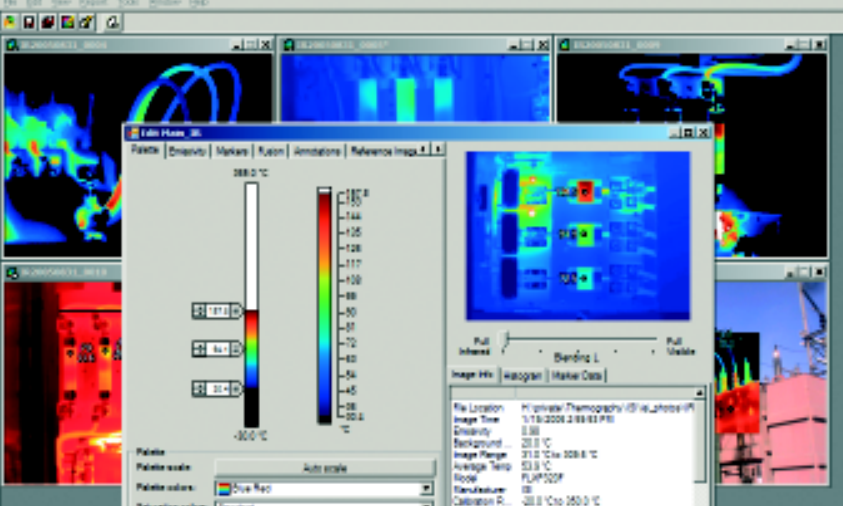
IR20050831_0004
IR20050831_0007
IR20050831_0009
IR20050831_0013
Edit Image_35
Palette
Emissivity
Markers
Fusion
Annotations
Reference Image
350.0 °C
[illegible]
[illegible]
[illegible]
-30.0 °C
162.0
153
144
135
126
117
108
99
90
81
72
63
54
45
36
30.4
°C
Full Infrared
Blending L
Full Visible
Image Info
Histogram
Marker Data
File Location
H:\private\Thermography\IR\ir_photo\IR
Image Time
1/13/2006 2:09:03 PM
Emissivity
0.90
Background
20.0 °C
Image Range
31.0 °C to 309.6 °C
Average Temp
53.9 °C
Model
FLIR500P
Manufacturer
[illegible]
Calibration R...
-30.0 °C to 350.0 °C
Palette
Palette scale
Auto scale
Palette colors
Blue Red